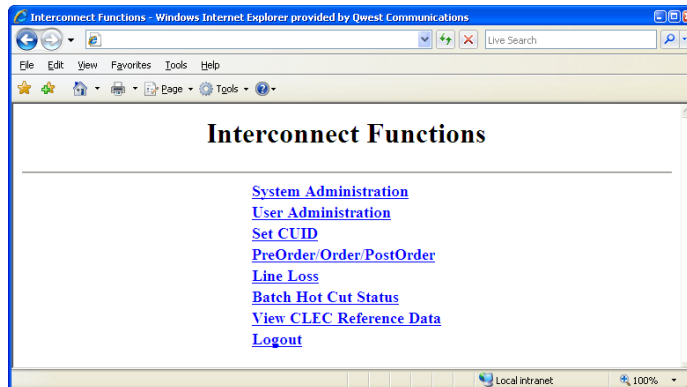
Interconnect Functions - Windows Internet Explorer provided by Qwest Communications

Live Search

File Edit View Favorites Tools Help

Page Tools

Interconnect Functions

System Administration
User Administration
Set CUID
PreOrder/Order/PostOrder
Line Loss
Batch Hot Cut Status
View CLEC Reference Data
Logout

Local intranet 100%